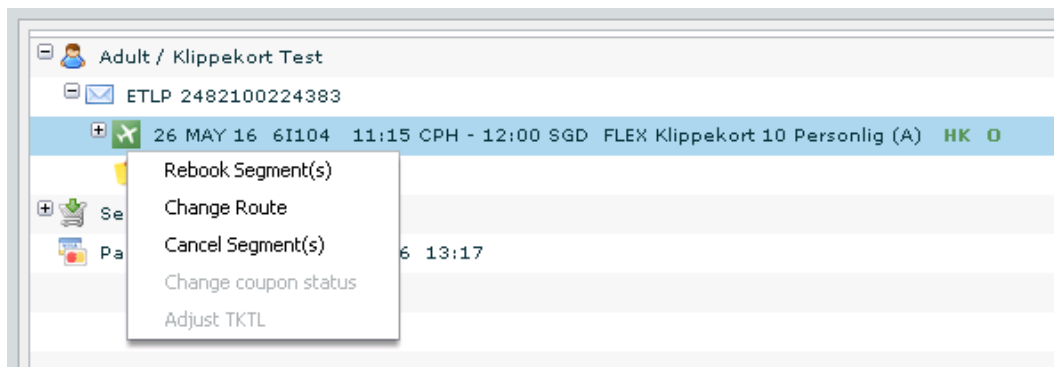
Adult / Klippekort Test

ETLP 2482100224383

26 MAY 16 6I104 11:15 CPH - 12:00 SGD FLEX Klippekort 10 Personlig (A) HK O

Rebook Segment(s)
Change Route
Cancel Segment(s)
Change coupon status
Adjust TKTL

Se

Pa 6 13:17